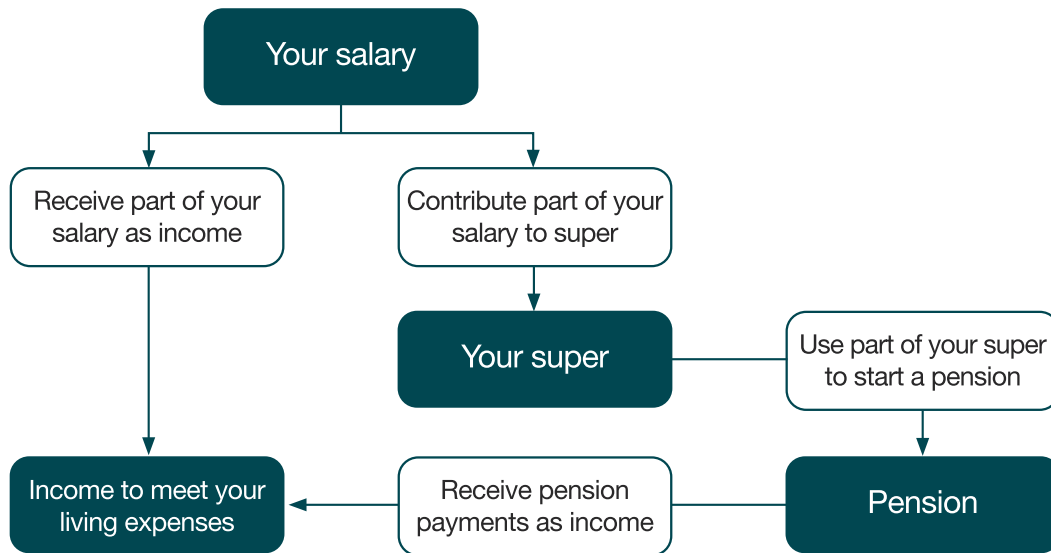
Your salary

Receive part of your salary as income

Contribute part of your salary to super

Your super

Use part of your super to start a pension

Pension

Receive pension payments as income

Income to meet your living expenses